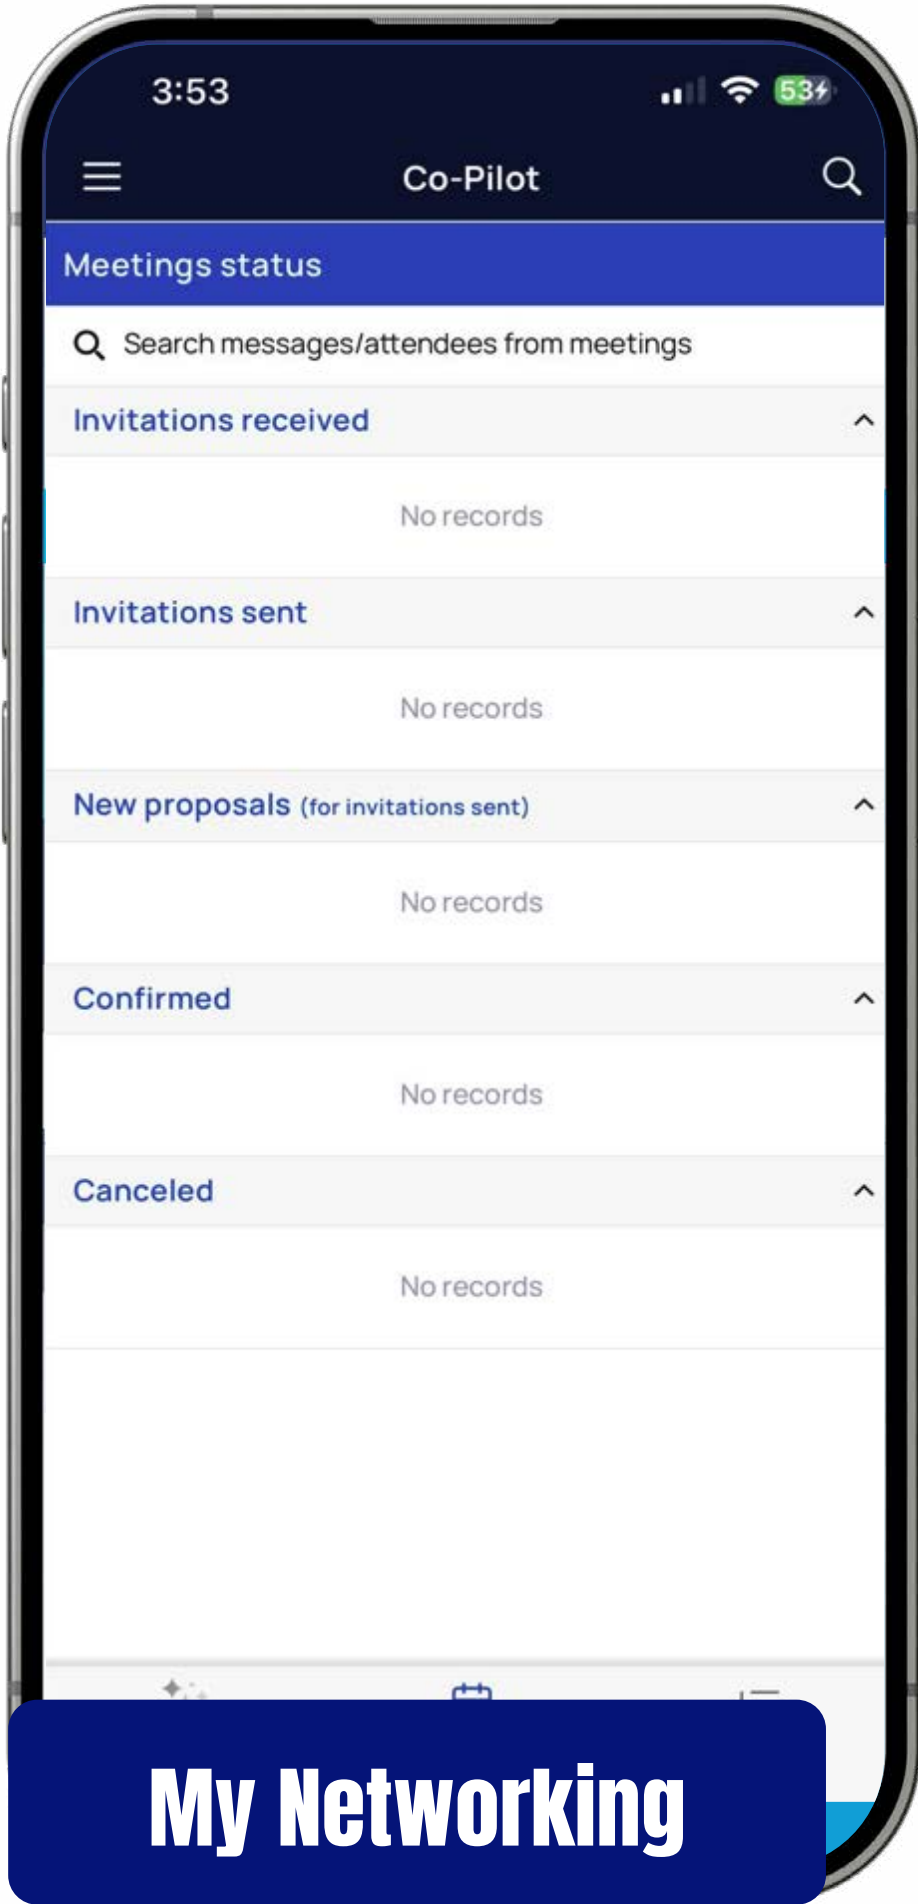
3:53

53

Co-Pilot

Meetings status

Search messages/attendees from meetings

Invitations received

No records

Invitations sent

No records

New proposals (for invitations sent)

No records

Confirmed

No records

Canceled

No records

My Networking